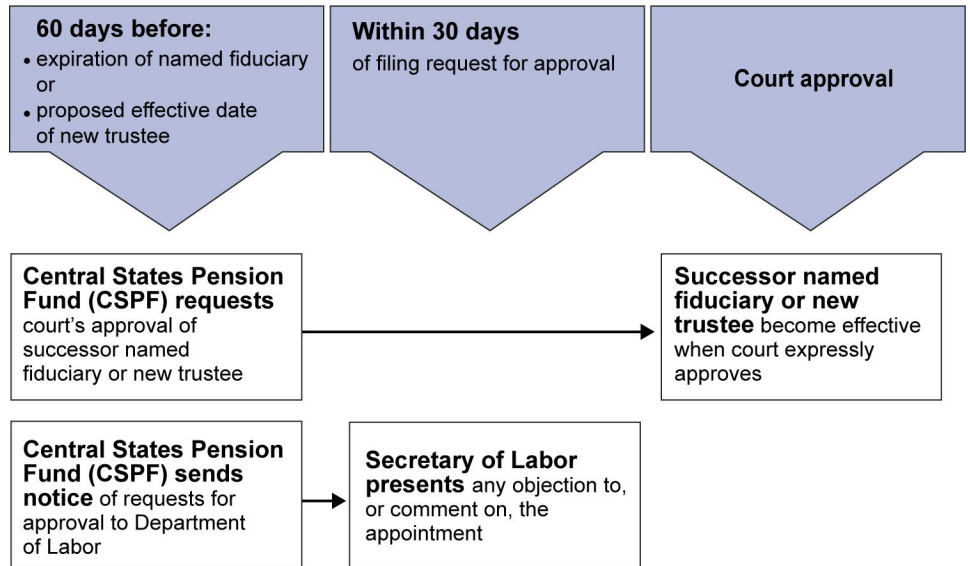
60 days before:
• expiration of named fiduciary or
• proposed effective date of new trustee

Within 30 days
of filing request for approval

Court approval

Central States Pension Fund (CSPF) requests court's approval of successor named fiduciary or new trustee

Successor named fiduciary or new trustee become effective when court expressly approves

Central States Pension Fund (CSPF) sends notice of requests for approval to Department of Labor

Secretary of Labor presents any objection to, or comment on, the appointment